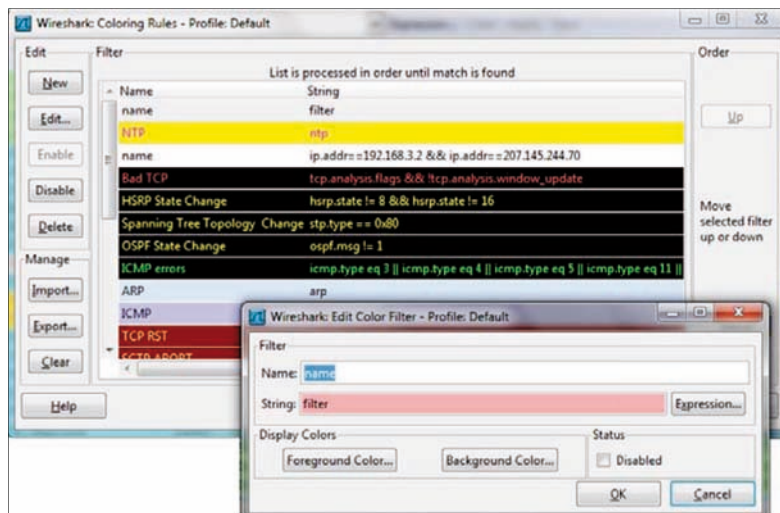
Wireshark: Coloring Rules - Profile: Default

Edit

New

Edit...

Enable

Disable

Delete

Manage

Import...

Export...

Clear

Help

Filter

List is processed in order until match is found

| Name | String |
|---|---|
| name | filter |
| NTP | ntp |
| name | ip.addr==192.168.3.2 && ip.addr==207.145.244.70 |
| Bad TCP | tcp.analysis.flags && !tcp.analysis.window_update |
| HSRP State Change | hsrp.state != 8 && hsrp.state != 16 |
| Spanning Tree Topology Change | stp.type == 0x80 |
| OSPF State Change | ospf.msg != 1 |
| ICMP errors | icmp.type eq 3 \|\| icmp.type eq 4 \|\| icmp.type eq 5 \|\| icmp.type eq 11 \|\| |
| ARP | arp |
| ICMP | |
| TCP RST | |
| SCTP ABORT | |

Order

Up

Move selected filter up or down

Wireshark: Edit Color Filter - Profile: Default

Filter

Name: name

String: filter

Expression...

Display Colors

Foreground Color...

Background Color...

Status

Disabled

OK

Cancel